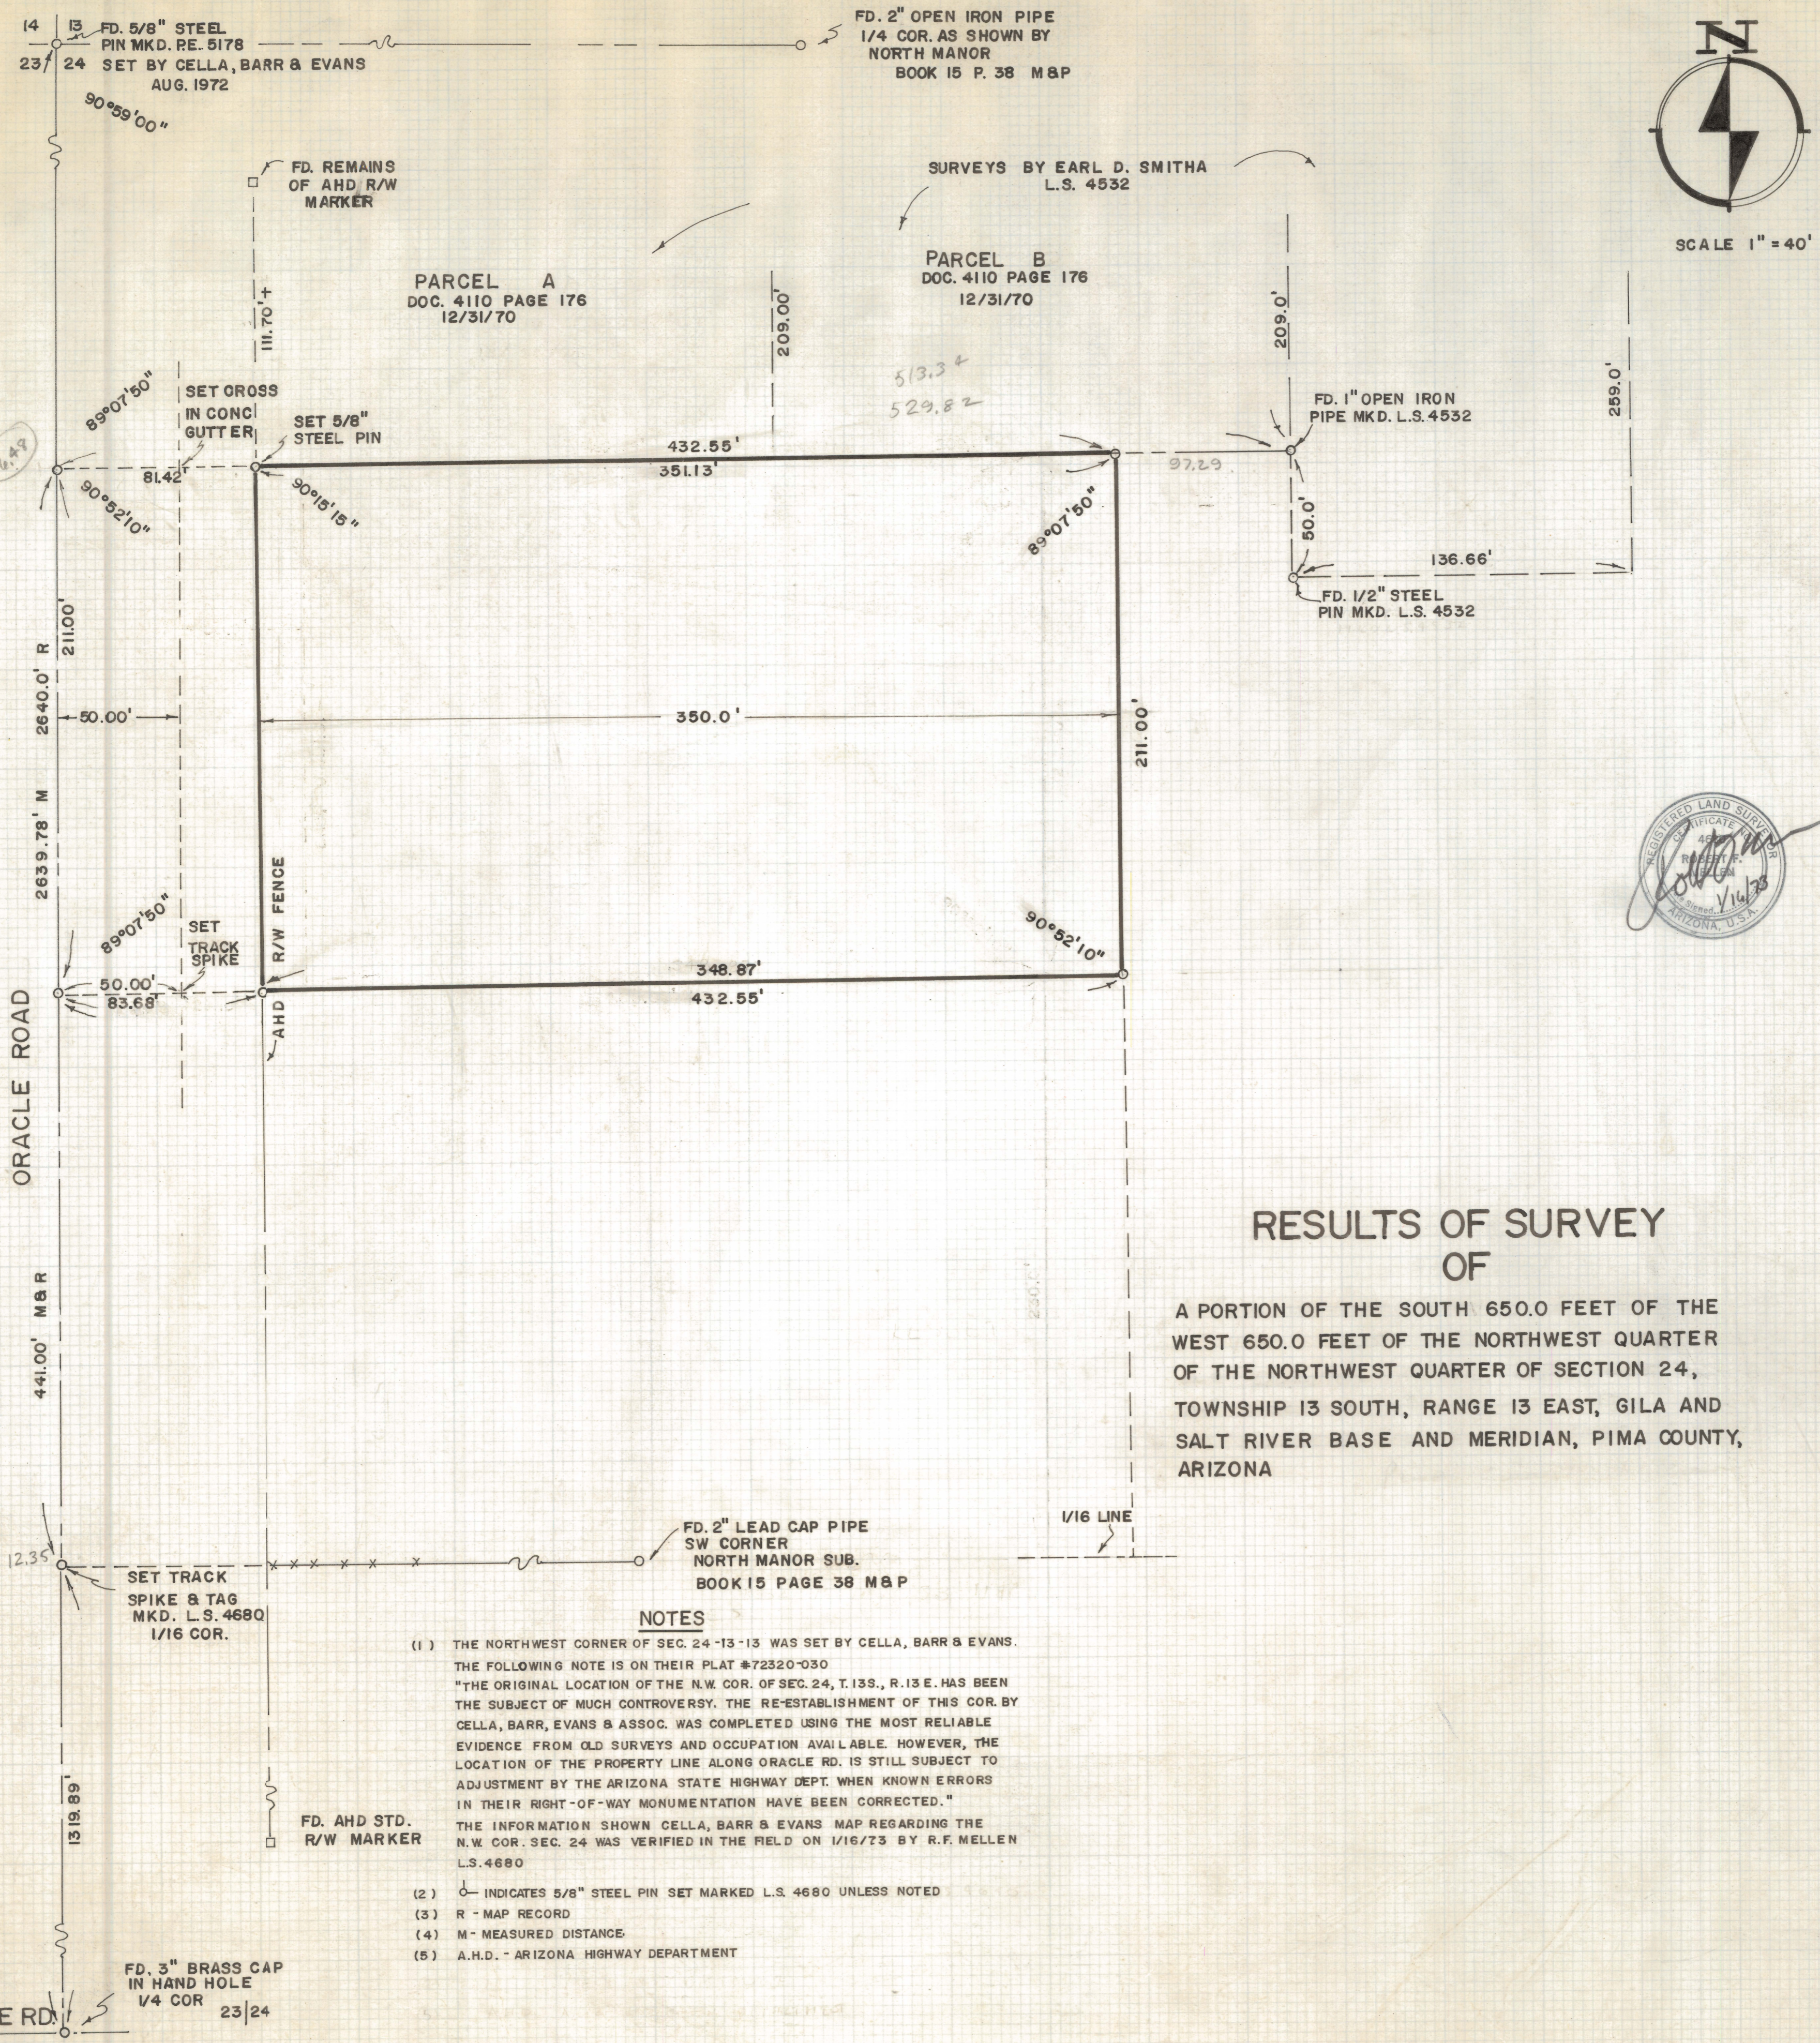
14 | 13
23 | 24
FD. 5/8" STEEL PIN MKD. P.E. 5178 SET BY CELLA, BARR & EVANS AUG. 1972

FD. 2" OPEN IRON PIPE 1/4 COR. AS SHOWN BY NORTH MANOR BOOK 15 P. 38 M&P

N

SCALE 1" = 40'

90°59'00"

FD. REMAINS OF AHD R/W MARKER

SURVEYS BY EARL D. SMITHA L.S. 4532

PARCEL A
DOC. 4110 PAGE 176
12/31/70

PARCEL B
DOC. 4110 PAGE 176
12/31/70

111.70'±

209.00'

209.0'

259.0'

513.3±
529.82

89°07'50"

SET CROSS IN CONC GUTTER

SET 5/8" STEEL PIN

FD. 1" OPEN IRON PIPE MKD. L.S. 4532

6.47

81.42

432.55'
351.13'

97.29

90°52'10"

90°15'15"

89°07'50"

50.0'

136.66'

FD. 1/2" STEEL PIN MKD. L.S. 4532

211.00' R

2640.0' R

50.00'

350.0'

211.00'

2639.78' M

R/W FENCE

89°07'50"

SET TRACK SPIKE

90°52'10"

50.00'
83.68'

348.87'
432.55'

AHD

ORACLE ROAD

RESULTS OF SURVEY
OF

A PORTION OF THE SOUTH 650.0 FEET OF THE WEST 650.0 FEET OF THE NORTHWEST QUARTER OF THE NORTHWEST QUARTER OF SECTION 24, TOWNSHIP 13 SOUTH, RANGE 13 EAST, GILA AND SALT RIVER BASE AND MERIDIAN, PIMA COUNTY, ARIZONA

441.00' M&R

230.0'

1/16 LINE

12.35

FD. 2" LEAD CAP PIPE SW CORNER NORTH MANOR SUB. BOOK 15 PAGE 38 M&P

SET TRACK SPIKE & TAG MKD. L.S. 4680 1/16 COR.

NOTES

(1) THE NORTHWEST CORNER OF SEC. 24-13-13 WAS SET BY CELLA, BARR & EVANS. THE FOLLOWING NOTE IS ON THEIR PLAT #72320-030
"THE ORIGINAL LOCATION OF THE N.W. COR. OF SEC. 24, T.13S., R.13 E. HAS BEEN THE SUBJECT OF MUCH CONTROVERSY. THE RE-ESTABLISHMENT OF THIS COR. BY CELLA, BARR, EVANS & ASSOC. WAS COMPLETED USING THE MOST RELIABLE EVIDENCE FROM OLD SURVEYS AND OCCUPATION AVAILABLE. HOWEVER, THE LOCATION OF THE PROPERTY LINE ALONG ORACLE RD. IS STILL SUBJECT TO ADJUSTMENT BY THE ARIZONA STATE HIGHWAY DEPT. WHEN KNOWN ERRORS IN THEIR RIGHT-OF-WAY MONUMENTATION HAVE BEEN CORRECTED."
THE INFORMATION SHOWN CELLA, BARR & EVANS MAP REGARDING THE N.W. COR. SEC. 24 WAS VERIFIED IN THE FIELD ON 1/16/73 BY R.F. MELLEN L.S. 4680
(2) ⊸ INDICATES 5/8" STEEL PIN SET MARKED L.S. 4680 UNLESS NOTED
(3) R - MAP RECORD
(4) M - MEASURED DISTANCE
(5) A.H.D. - ARIZONA HIGHWAY DEPARTMENT

FD. AHD STD. R/W MARKER

1319.89

FD. 3" BRASS CAP IN HAND HOLE 1/4 COR
23|24

E RD

REGISTERED LAND SURVEYOR CERTIFICATE 4680 ROBERT F. MELLEN ARIZONA, U.S.A.
1/16/73